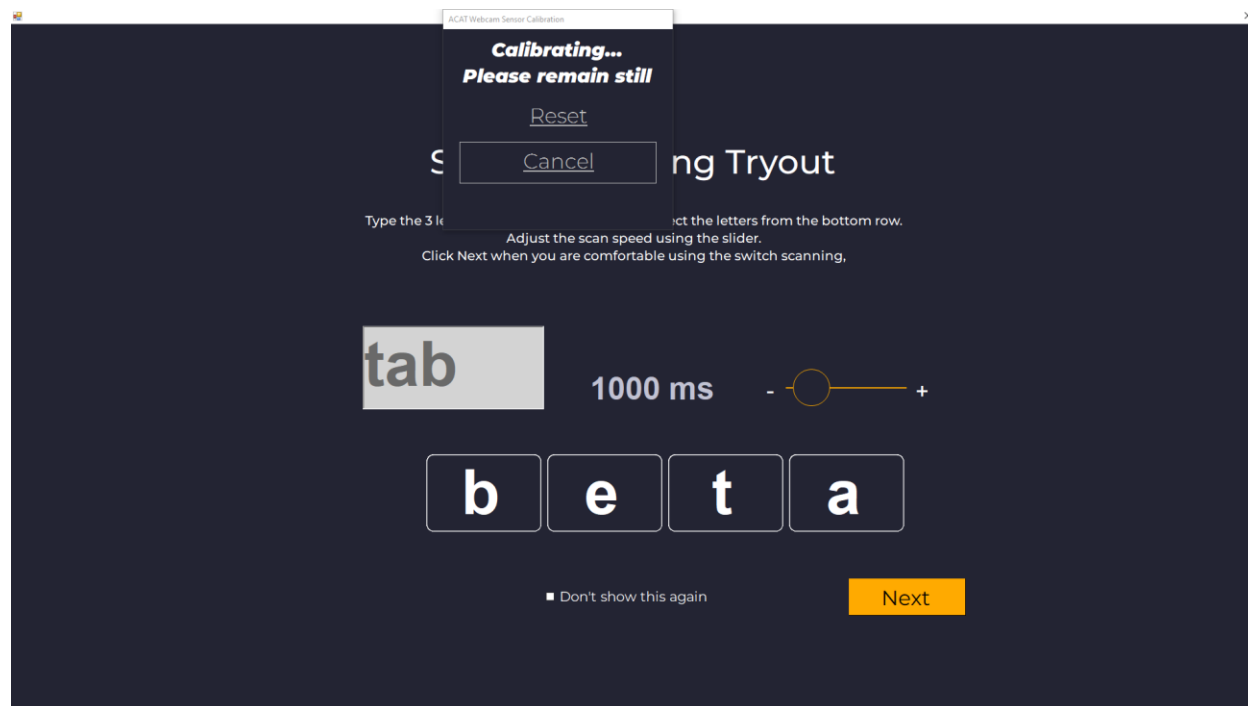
ACAT Webcam Sensor Calibration

Calibrating...
Please remain still

Reset

Cancel

S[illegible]ng Tryout

Type the 3 le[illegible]ect the letters from the bottom row.
Adjust the scan speed using the slider.
Click Next when you are comfortable using the switch scanning,

tab

1000 ms

-

+

b

e

t

a

Don't show this again

Next